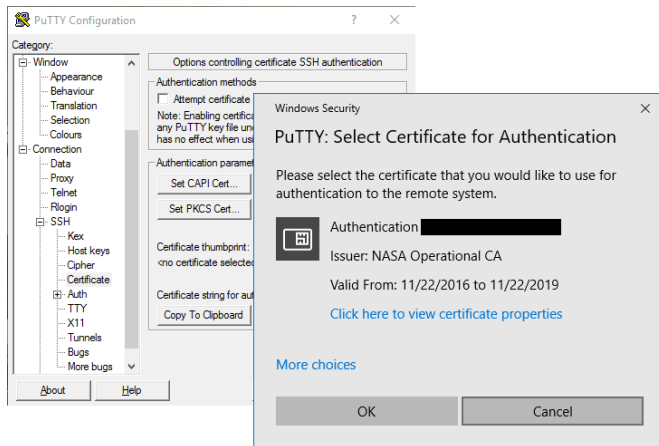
PuTTY Configuration

?

X

Category:

Window
Appearance
Behaviour
Translation
Selection
Colours
Connection
Data
Proxy
Telnet
Rlogin
SSH
Kex
Host keys
Cipher
Certificate
Auth
TTY
X11
Tunnels
Bugs
More bugs

About

Help

Options controlling certificate SSH authentication

Authentication methods

Attempt certificate

Note: Enabling certifica any PuTTY key file un has no effect when us

Authentication paramet

Set CAPI Cert...

Set PKCS Cert...

Certificate thumbprint:

<no certificate selected

Certificate string for aut

Copy To Clipboard

Windows Security

X

PuTTY: Select Certificate for Authentication

Please select the certificate that you would like to use for authentication to the remote system.

Authentication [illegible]

Issuer: NASA Operational CA

Valid From: 11/22/2016 to 11/22/2019

Click here to view certificate properties

More choices

OK

Cancel